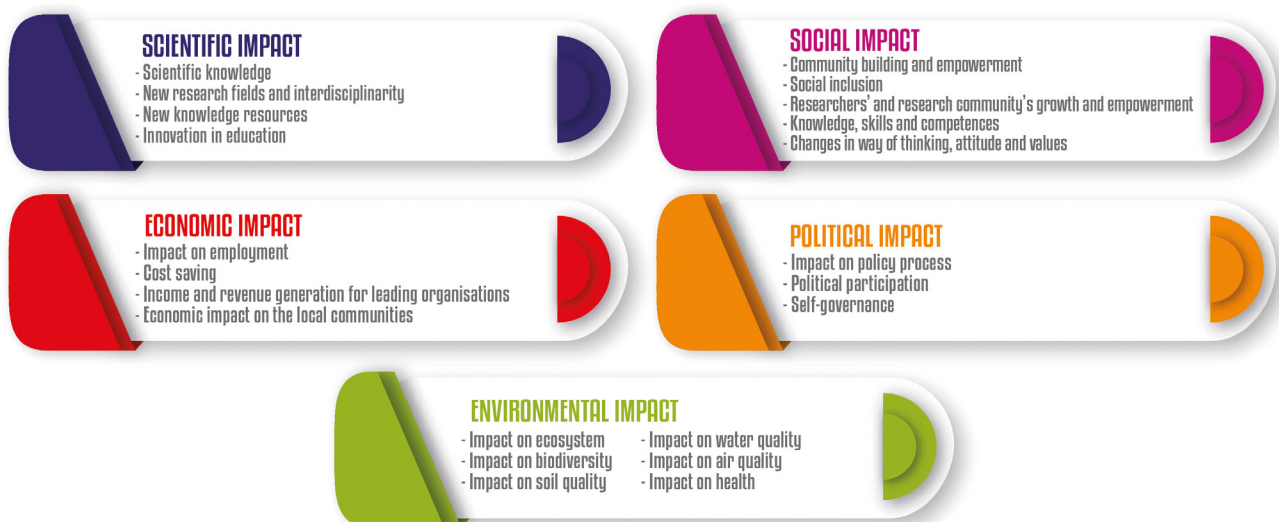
SCIENTIFIC IMPACT
- Scientific knowledge
- New research fields and interdisciplinarity
- New knowledge resources
- Innovation in education

SOCIAL IMPACT
- Community building and empowerment
- Social inclusion
- Researchers' and research community's growth and empowerment
- Knowledge, skills and competences
- Changes in way of thinking, attitude and values

ECONOMIC IMPACT
- Impact on employment
- Cost saving
- Income and revenue generation for leading organisations
- Economic impact on the local communities

POLITICAL IMPACT
- Impact on policy process
- Political participation
- Self-governance

ENVIRONMENTAL IMPACT
- Impact on ecosystem
- Impact on biodiversity
- Impact on soil quality
- Impact on water quality
- Impact on air quality
- Impact on health